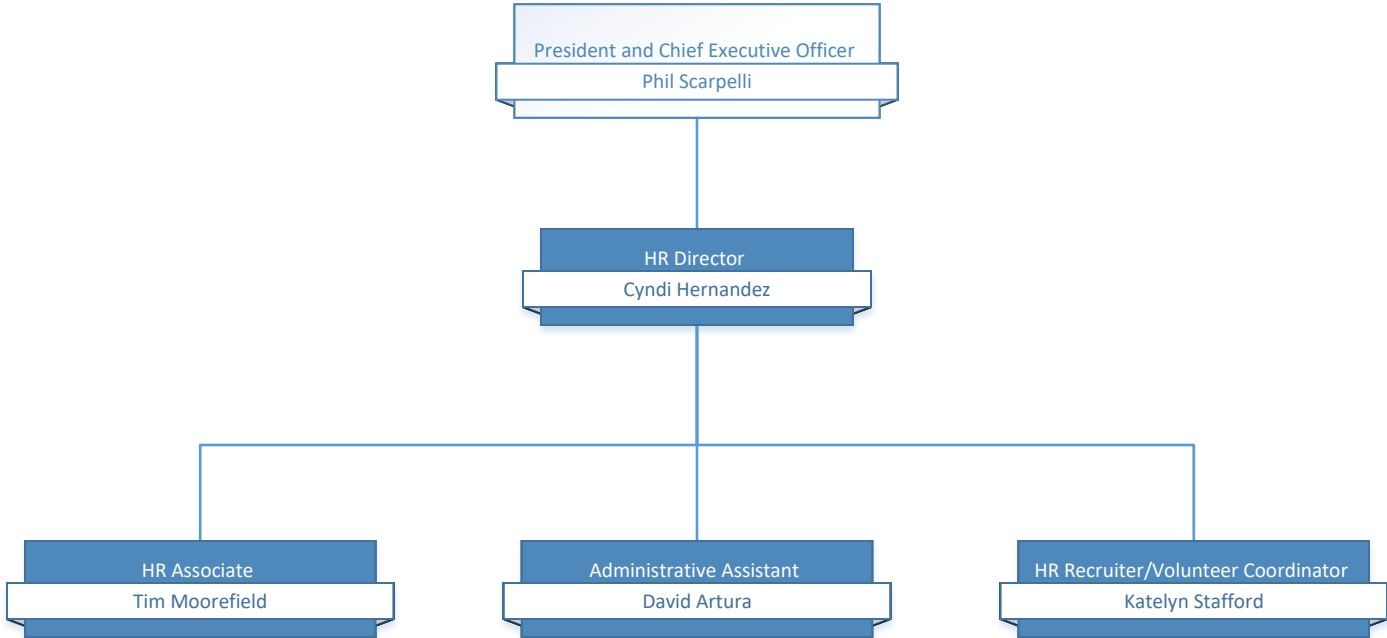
President and Chief Executive Officer
Phil Scarpelli

HR Director
Cyndi Hernandez

HR Associate
Tim Moorefield

Administrative Assistant
David Artura

HR Recruiter/Volunteer Coordinator
Katelyn Stafford